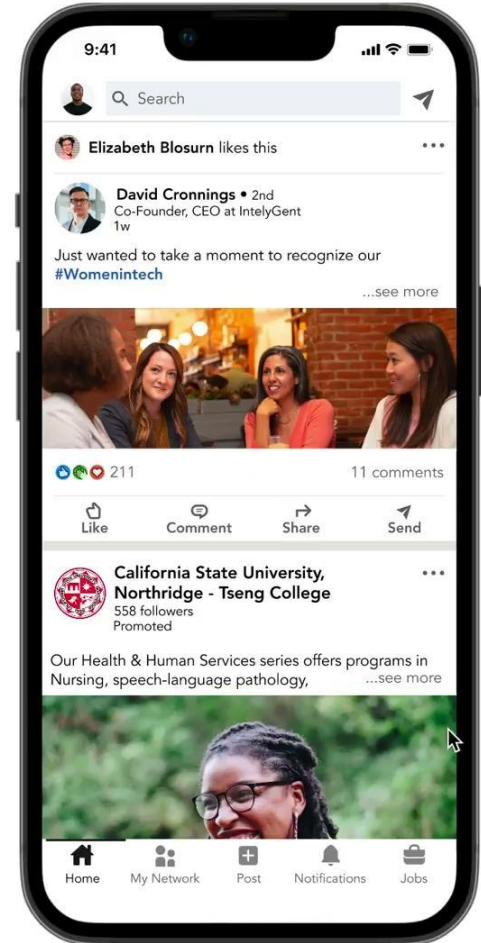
9:41

Search

Elizabeth Blosurn likes this

David Cronnings • 2nd
Co-Founder, CEO at IntelyGent
1w

Just wanted to take a moment to recognize our #Womenintech
...see more

211
11 comments

Like
Comment
Share
Send

California State University, Northridge - Tseng College
558 followers
Promoted

Our Health & Human Services series offers programs in Nursing, speech-language pathology,
...see more

Home
My Network
Post
Notifications
Jobs